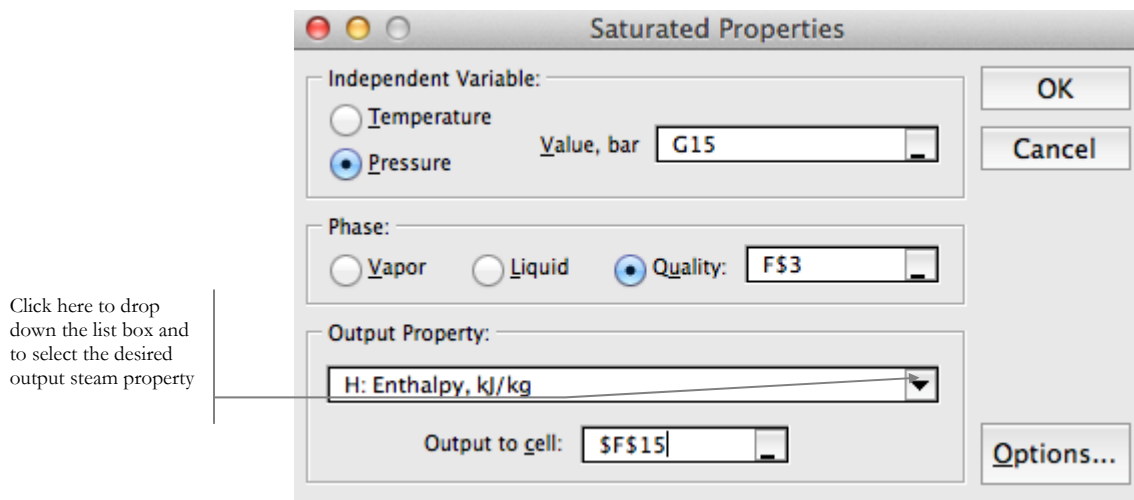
Saturated Properties

Independent Variable:

Temperature

Pressure

Value, bar G15

OK

Cancel

Phase:

Vapor

Liquid

Quality: F$3

Click here to drop down the list box and to select the desired output steam property

Output Property:

H: Enthalpy, kJ/kg

Output to cell: $F$15

Options...